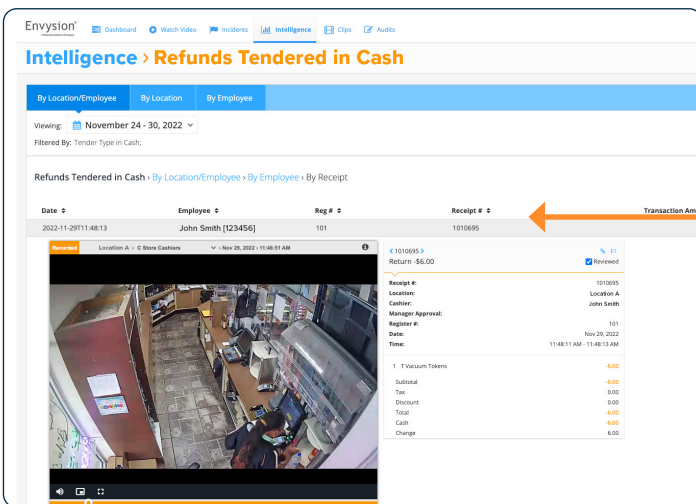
Envysion

Dashboard Watch Video Incidents Intelligence Clips Audits

Intelligence › Refunds Tendered in Cash

By Location/Employee By Location By Employee

Viewing: November 24 - 30, 2022

Filtered By: Tender Type in Cash;

Refunds Tendered in Cash › By Location/Employee › By Employee › By Receipt

| Date | Employee | Reg # | Receipt # | Transaction Am |
|---|---|---|---|---|
| 2022-11-29T11:48:13 | John Smith [123456] | 101 | 1010695 | |

Recorded Location A › C Store Cashiers › Nov 29, 2022 › 11:46:51 AM

< 1010695 >
Return -$6.00
Reviewed

| | |
|---|---|
| Receipt #: | 1010695 |
| Location: | Location A |
| Cashier: | John Smith |
| Manager Approval: | |
| Register #: | 101 |
| Date: | Nov 29, 2022 |
| Time: | 11:48:11 AM - 11:48:13 AM |

| | |
|---|---|
| 1 T Vacuum Tokens | -6.00 |
| Subtotal | -6.00 |
| Tax | 0.00 |
| Discount | 0.00 |
| Total | -6.00 |
| Cash | -6.00 |
| Change | 6.00 |